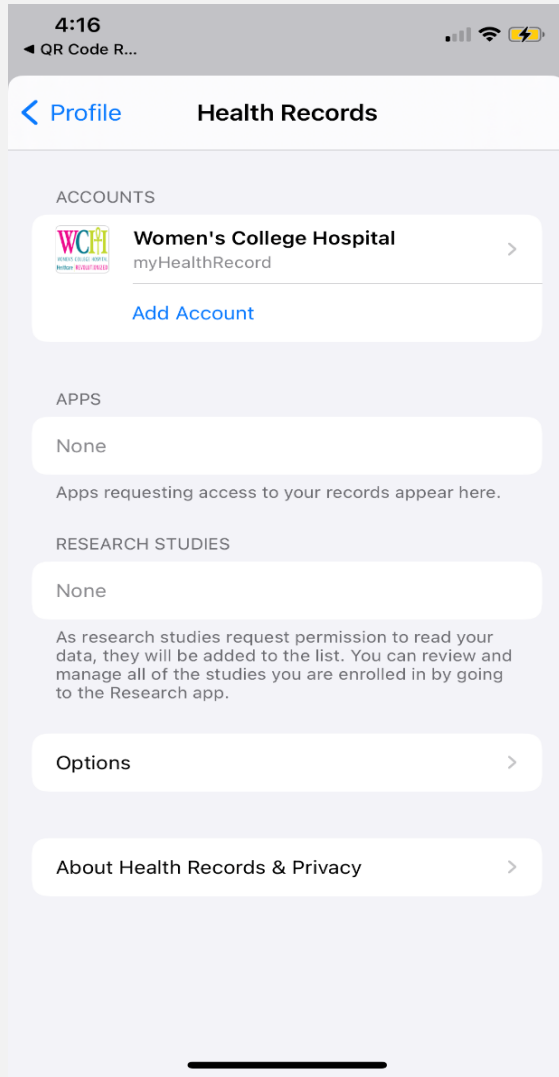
4:16
◀ QR Code R...

< Profile
Health Records

ACCOUNTS

WCH
Women's College Hospital
myHealthRecord

Add Account

APPS

None

Apps requesting access to your records appear here.

RESEARCH STUDIES

None

As research studies request permission to read your data, they will be added to the list. You can review and manage all of the studies you are enrolled in by going to the Research app.

Options

About Health Records & Privacy